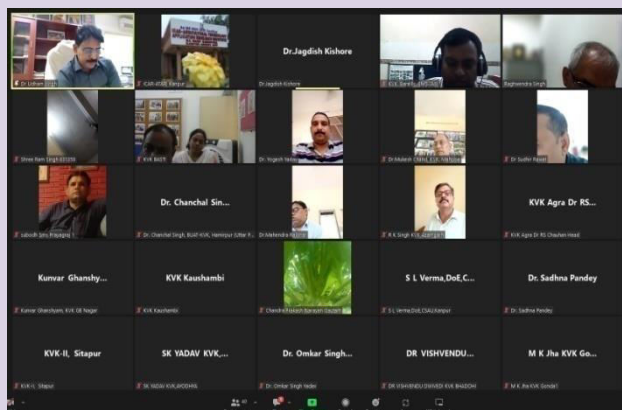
Dr Lakhan Singh

CSA ATARI Kanpur

Dr.Jagdish Kishore

Dr.Jagdish Kishore

K.I.S. Bandhu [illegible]

Raghvendra Singh

Shree Ram Singh ED/DE

KVK BASTI

Dr. Yogesh Yadav

Dr.Mukesh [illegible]

Dr Sudhir Pawar

Lokesh Jain Prayagraj

Dr. Chanchal Sin...

Dr. Chanchal Singh, BUAT KVK, Hamirpur (Uttar P...

Dr.Mahendra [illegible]

R K Singh KVK Azamgarh

KVK Agra Dr RS...

KVK Agra Dr RS Chauhan Head

Kunvar Ghanshy...

Kunvar Ghanshyam, KVK GB Nagar

KVK Kaushambi

KVK Kaushambi

Chandra Prakash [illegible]

S L Verma,DoE,C...

S L Verma,DoE,CSAU,Kanpur

Dr. Sadhna Pandey

Dr. Sadhna Pandey

KVK-II, Sitapur

KVK-II, Sitapur

SK YADAV KVK,...

SK YADAV KVK,JAGDHA

Dr. Omkar Singh...

Dr. Omkar Singh Yadav

DR VISHVENDU...

DR VISHVENDU DWIVEDI KVK BHADOHI

M K Jha KVK Go...

M K Jha KVK Gondal